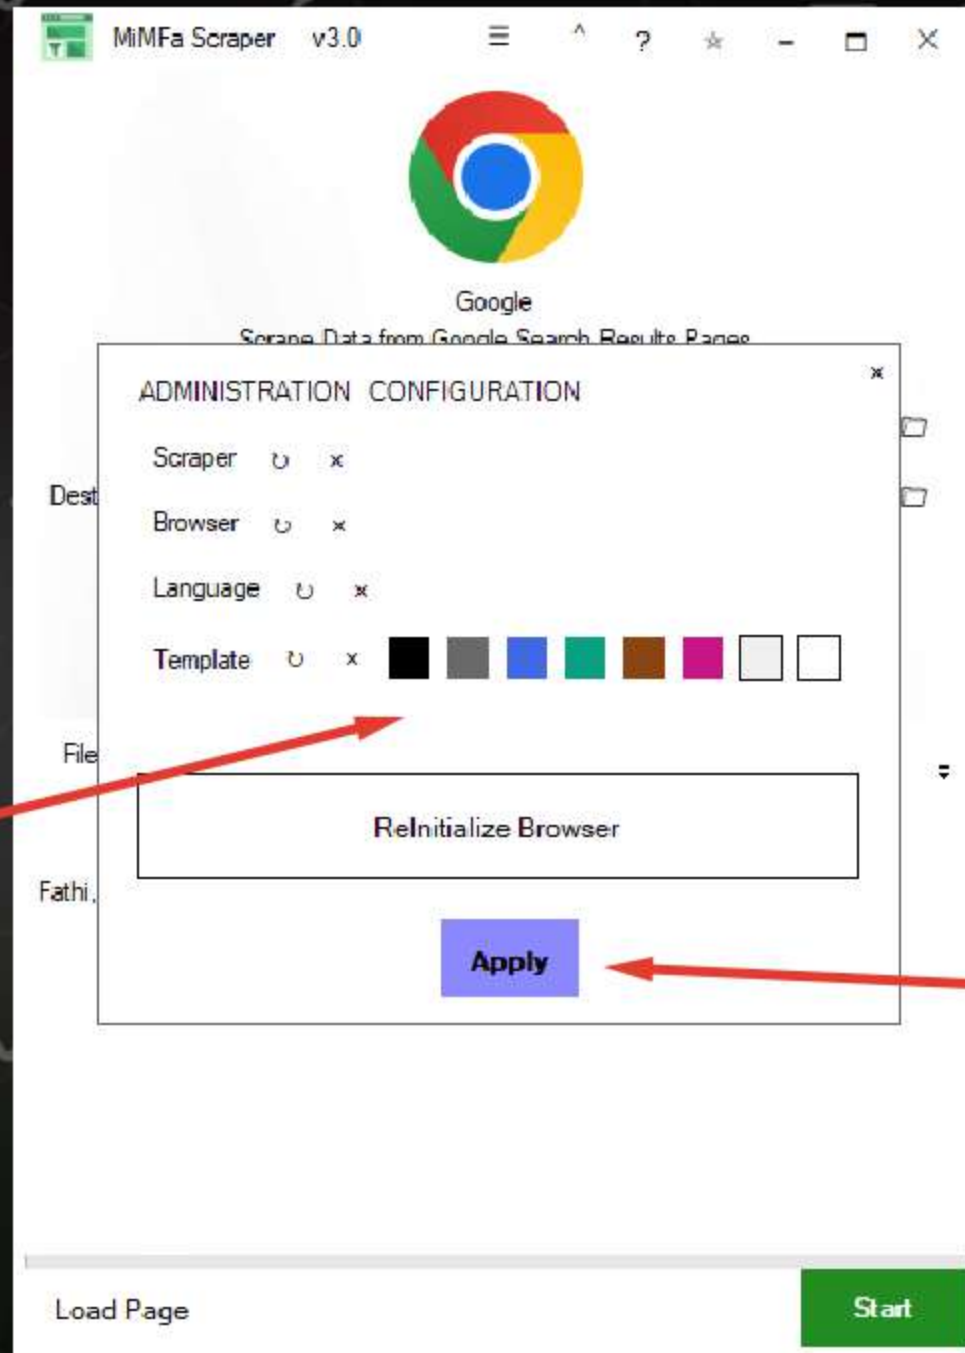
MiMFa Scraper v3.0

☰ ^ ? ☆ – ☐ ✕

Google

Scrape Data from Google Search Results Pages

×

ADMINISTRATION CONFIGURATION

Scraper ↻ ×

Browser ↻ ×

Language ↻ ×

Template ↻ ×

Dest

File

Fathi

ReInitialize Browser

Apply

Load Page

Start